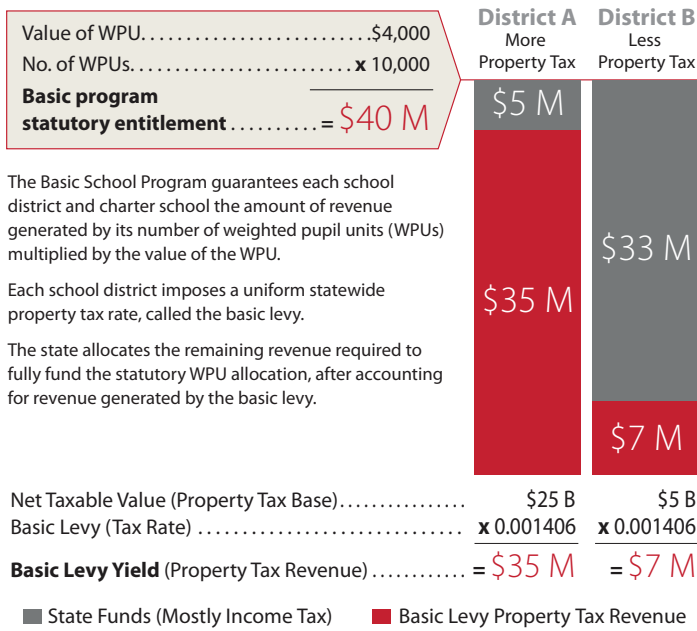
Value of WPU. . . . . . . . . . . . . . . . . . . . . . . . . .$4,000
No. of WPUs. . . . . . . . . . . . . . . . . . . . . . . . **x** 10,000
**Basic program statutory entitlement** . . . . . . . . . . = $40 M

District A
More Property Tax

District B
Less Property Tax

$5 M

$35 M

$33 M

$7 M

The Basic School Program guarantees each school district and charter school the amount of revenue generated by its number of weighted pupil units (WPUs) multiplied by the value of the WPU.

Each school district imposes a uniform statewide property tax rate, called the basic levy.

The state allocates the remaining revenue required to fully fund the statutory WPU allocation, after accounting for revenue generated by the basic levy.

| | | |
|---|---|---|
| Net Taxable Value (Property Tax Base). . . . . . . . . . . . . . . . | $25 B | $5 B |
| Basic Levy (Tax Rate) . . . . . . . . . . . . . . . . . . . . . . . . . . . . . . | **x** 0.001406 | **x** 0.001406 |
| **Basic Levy Yield** (Property Tax Revenue) . . . . . . . . . . . . | = $35 M | = $7 M |

State Funds (Mostly Income Tax)
Basic Levy Property Tax Revenue